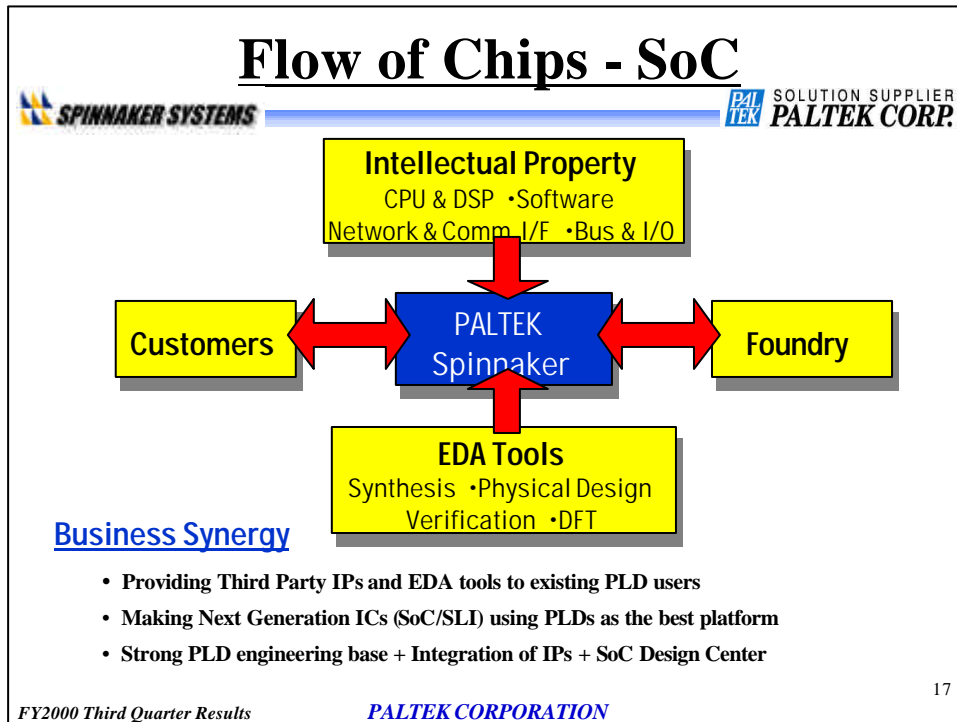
Flow of Chips - SoC

SPINNAKER SYSTEMS

PAL TEK SOLUTION SUPPLIER PALTEK CORP.

Intellectual Property
CPU & DSP ･Software
Network & Comm. I/F ･Bus & I/O

Customers

PALTEK
Spinnaker

Foundry

EDA Tools
Synthesis ･Physical Design
Verification ･DFT

Business Synergy

• Providing Third Party IPs and EDA tools to existing PLD users
• Making Next Generation ICs (SoC/SLI) using PLDs as the best platform
• Strong PLD engineering base + Integration of IPs + SoC Design Center

17

FY2000 Third Quarter Results

PALTEK CORPORATION